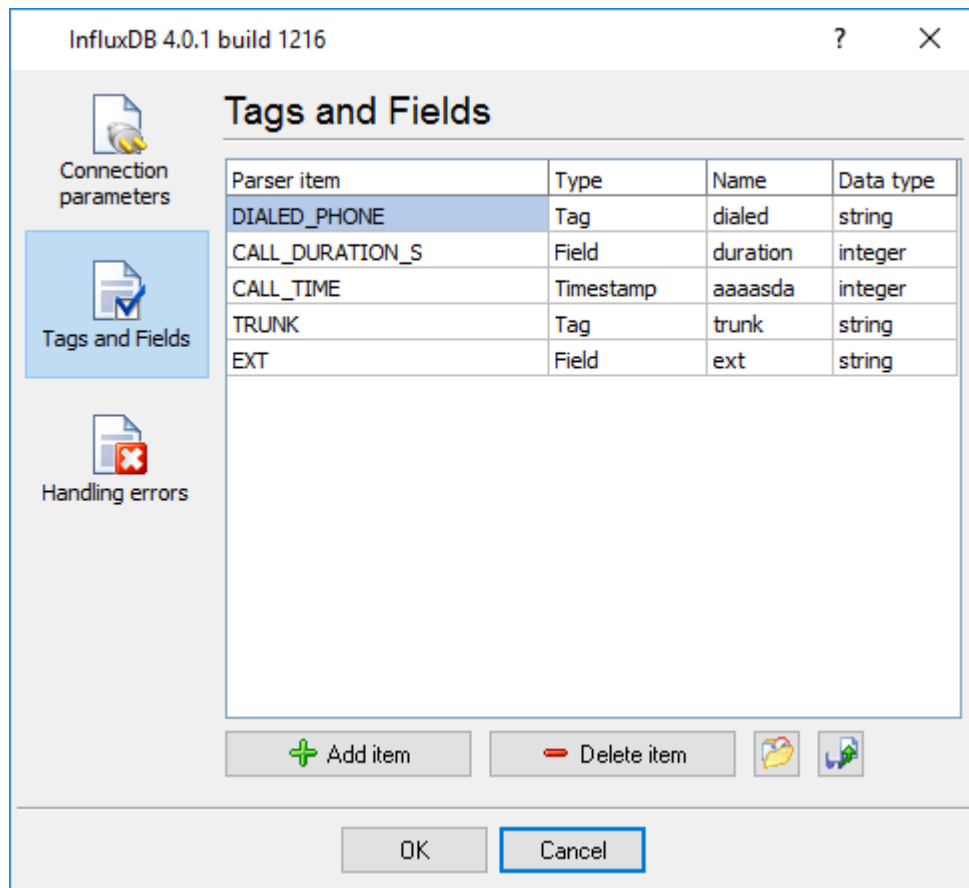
InfluxDB 4.0.1 build 1216

?

Connection parameters

Tags and Fields

Handling errors

Tags and Fields

| Parser item | Type | Name | Data type |
|---|---|---|---|
| DIALED_PHONE | Tag | dialed | string |
| CALL_DURATION_S | Field | duration | integer |
| CALL_TIME | Timestamp | aaaasda | integer |
| TRUNK | Tag | trunk | string |
| EXT | Field | ext | string |

Add item

Delete item

OK

Cancel